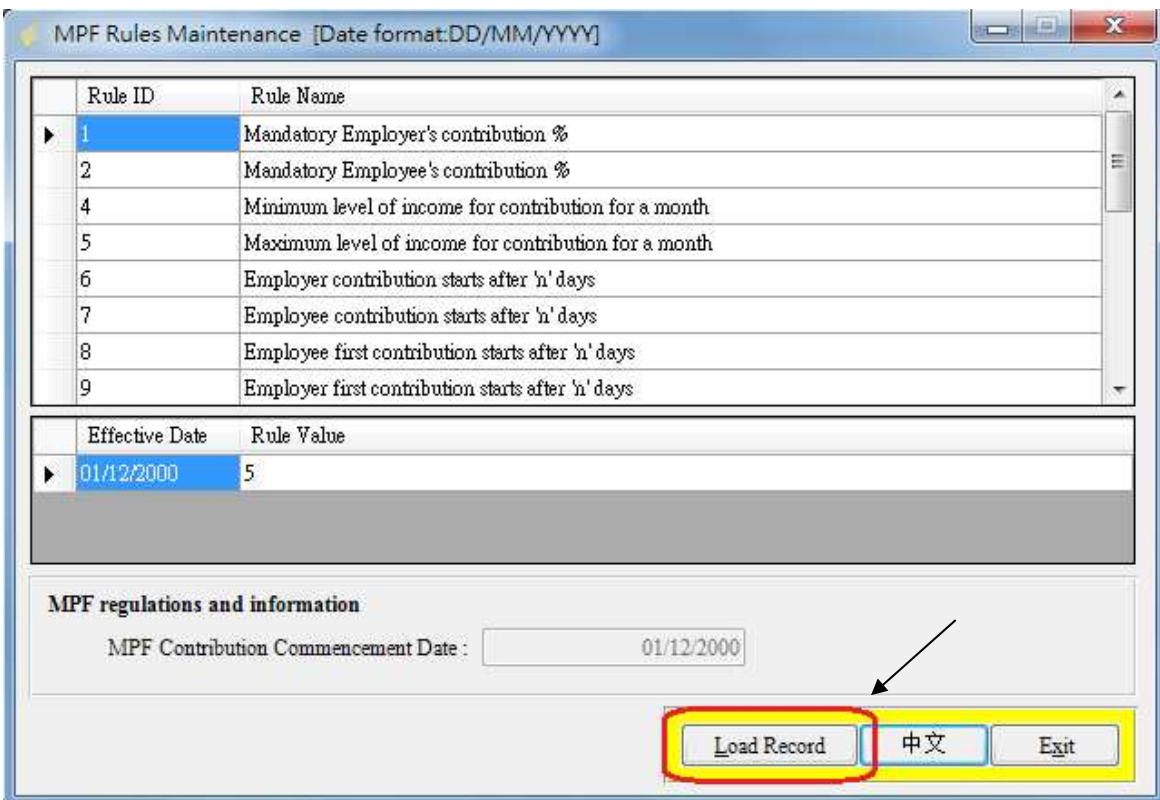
MPF Rules Maintenance [Date format:DD/MM/YYYY]

| Rule ID | Rule Name |
|---|---|
| 1 | Mandatory Employer's contribution % |
| 2 | Mandatory Employee's contribution % |
| 4 | Minimum level of income for contribution for a month |
| 5 | Maximum level of income for contribution for a month |
| 6 | Employer contribution starts after 'n' days |
| 7 | Employee contribution starts after 'n' days |
| 8 | Employee first contribution starts after 'n' days |
| 9 | Employer first contribution starts after 'n' days |

| Effective Date | Rule Value |
|---|---|
| 01/12/2000 | 5 |

MPF regulations and information

MPF Contribution Commencement Date : 01/12/2000

Load Record
中文
Exit